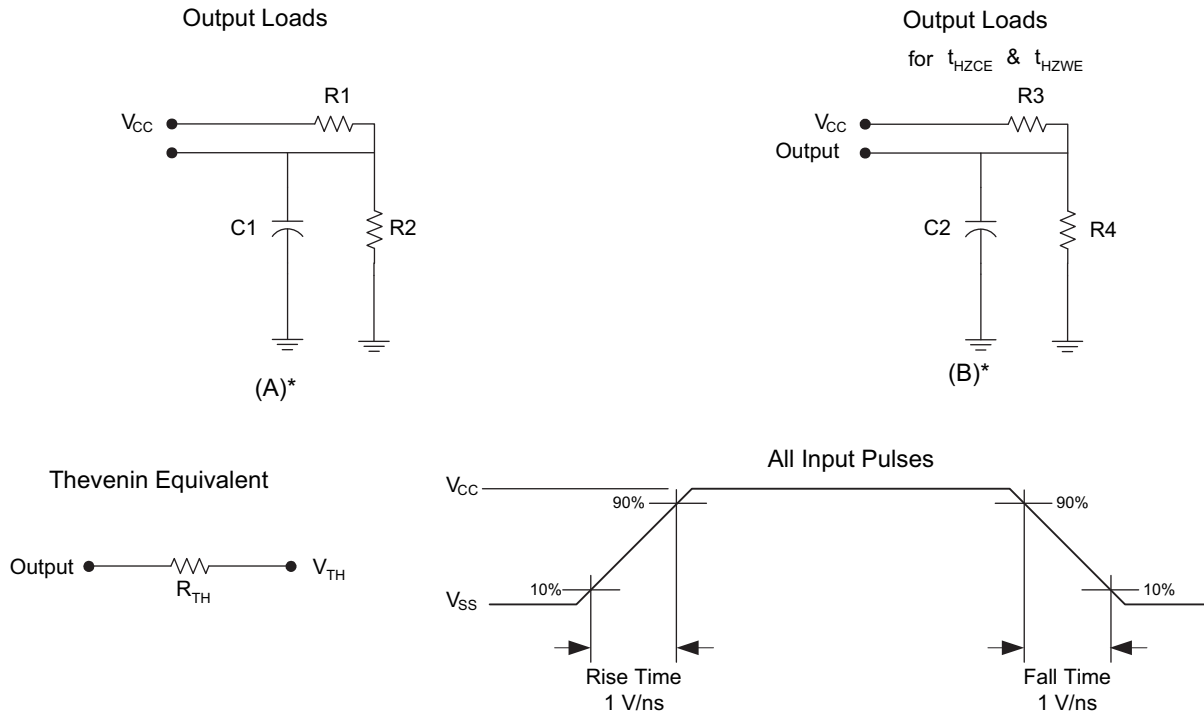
Output Loads

$V_{CC}$

R1

C1

R2

(A)*

Output Loads

for $t_{HZCE}$ & $t_{HZWE}$

$V_{CC}$

R3

Output

C2

R4

(B)*

Thevenin Equivalent

Output

$R_{TH}$

$V_{TH}$

All Input Pulses

$V_{CC}$

90%

90%

$V_{SS}$

10%

10%

Rise Time
1 V/ns

Fall Time
1 V/ns